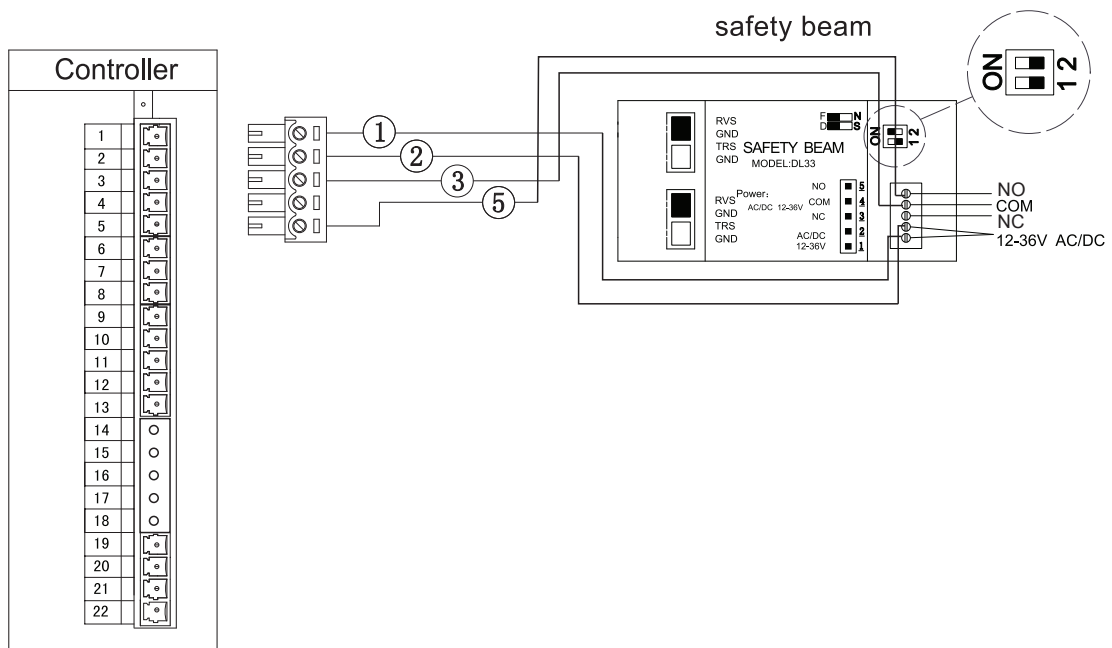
safety beam

Controller

1
2
3
4
5
6
7
8
9
10
11
12
13
14
15
16
17
18
19
20
21
22

1
2
3
5

ON 1 2

RVS
GND
TRS
GND
SAFETY BEAM
MODEL:DL33
F N
D S
ON 1 2

RVS Power:
GND AC/DC 12-36V
TRS
GND

NO 5
COM 4
NC 3
AC/DC 2
12-36V 1

NO
COM
NC
12-36V AC/DC